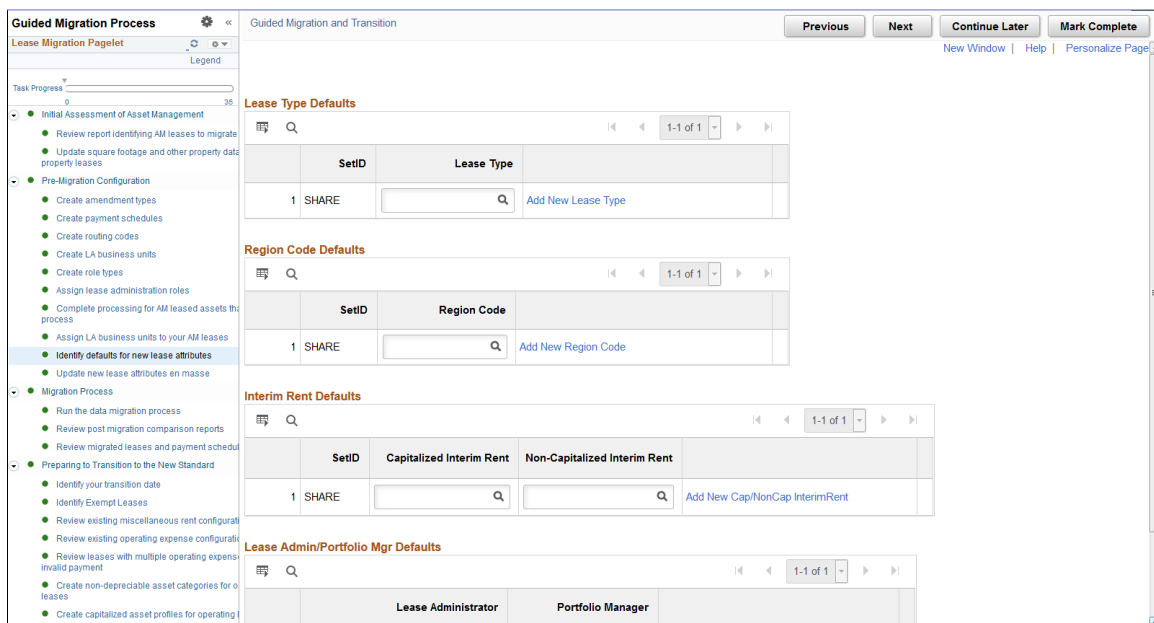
Guided Migration Process «
Lease Migration Pagelet
Legend

Task Progress
0 35

Initial Assessment of Asset Management
Review report identifying AM leases to migrate
Update square footage and other property data property leases
Pre-Migration Configuration
Create amendment types
Create payment schedules
Create routing codes
Create LA business units
Create role types
Assign lease administration roles
Complete processing for AM leased assets tha process
Assign LA business units to your AM leases
Identify defaults for new lease attributes
Update new lease attributes en masse
Migration Process
Run the data migration process
Review post migration comparison reports
Review migrated leases and payment schedul
Preparing to Transition to the New Standard
Identify your transition date
Identify Exempt Leases
Review existing miscellaneous rent configurati
Review existing operating expense configurati
Review leases with multiple operating expens invalid payment
Create non-depreciable asset categories for o leases
Create capitalized asset profiles for operating

Guided Migration and Transition

Previous Next Continue Later Mark Complete

New Window | Help | Personalize Page

Lease Type Defaults

1-1 of 1

| | SetID | Lease Type | |
|---|---|---|---|
| 1 | SHARE | | Add New Lease Type |

Region Code Defaults

1-1 of 1

| | SetID | Region Code | |
|---|---|---|---|
| 1 | SHARE | | Add New Region Code |

Interim Rent Defaults

1-1 of 1

| | SetID | Capitalized Interim Rent | Non-Capitalized Interim Rent | |
|---|---|---|---|---|
| 1 | SHARE | | | Add New Cap/NonCap InterimRent |

Lease Admin/Portfolio Mgr Defaults

1-1 of 1

| | Lease Administrator | Portfolio Manager |
|---|---|---|